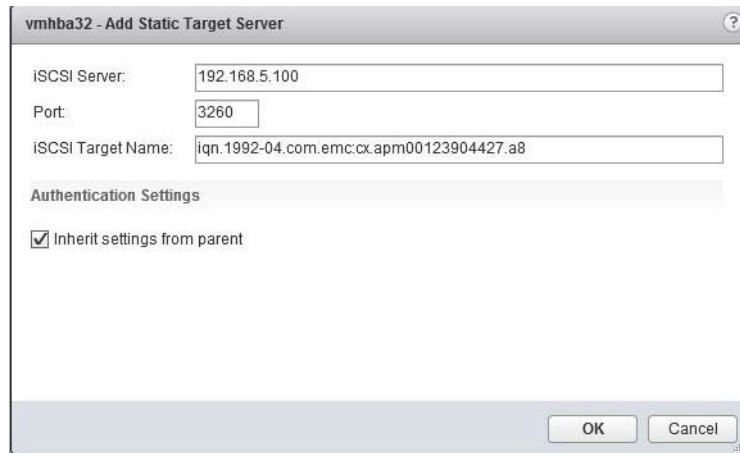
vmhba32 - Add Static Target Server

?

iSCSI Server: 192.168.5.100

Port: 3260

iSCSI Target Name: iqn.1992-04.com.emc:cx.apm00123904427.a8

Authentication Settings

Inherit settings from parent

OK Cancel